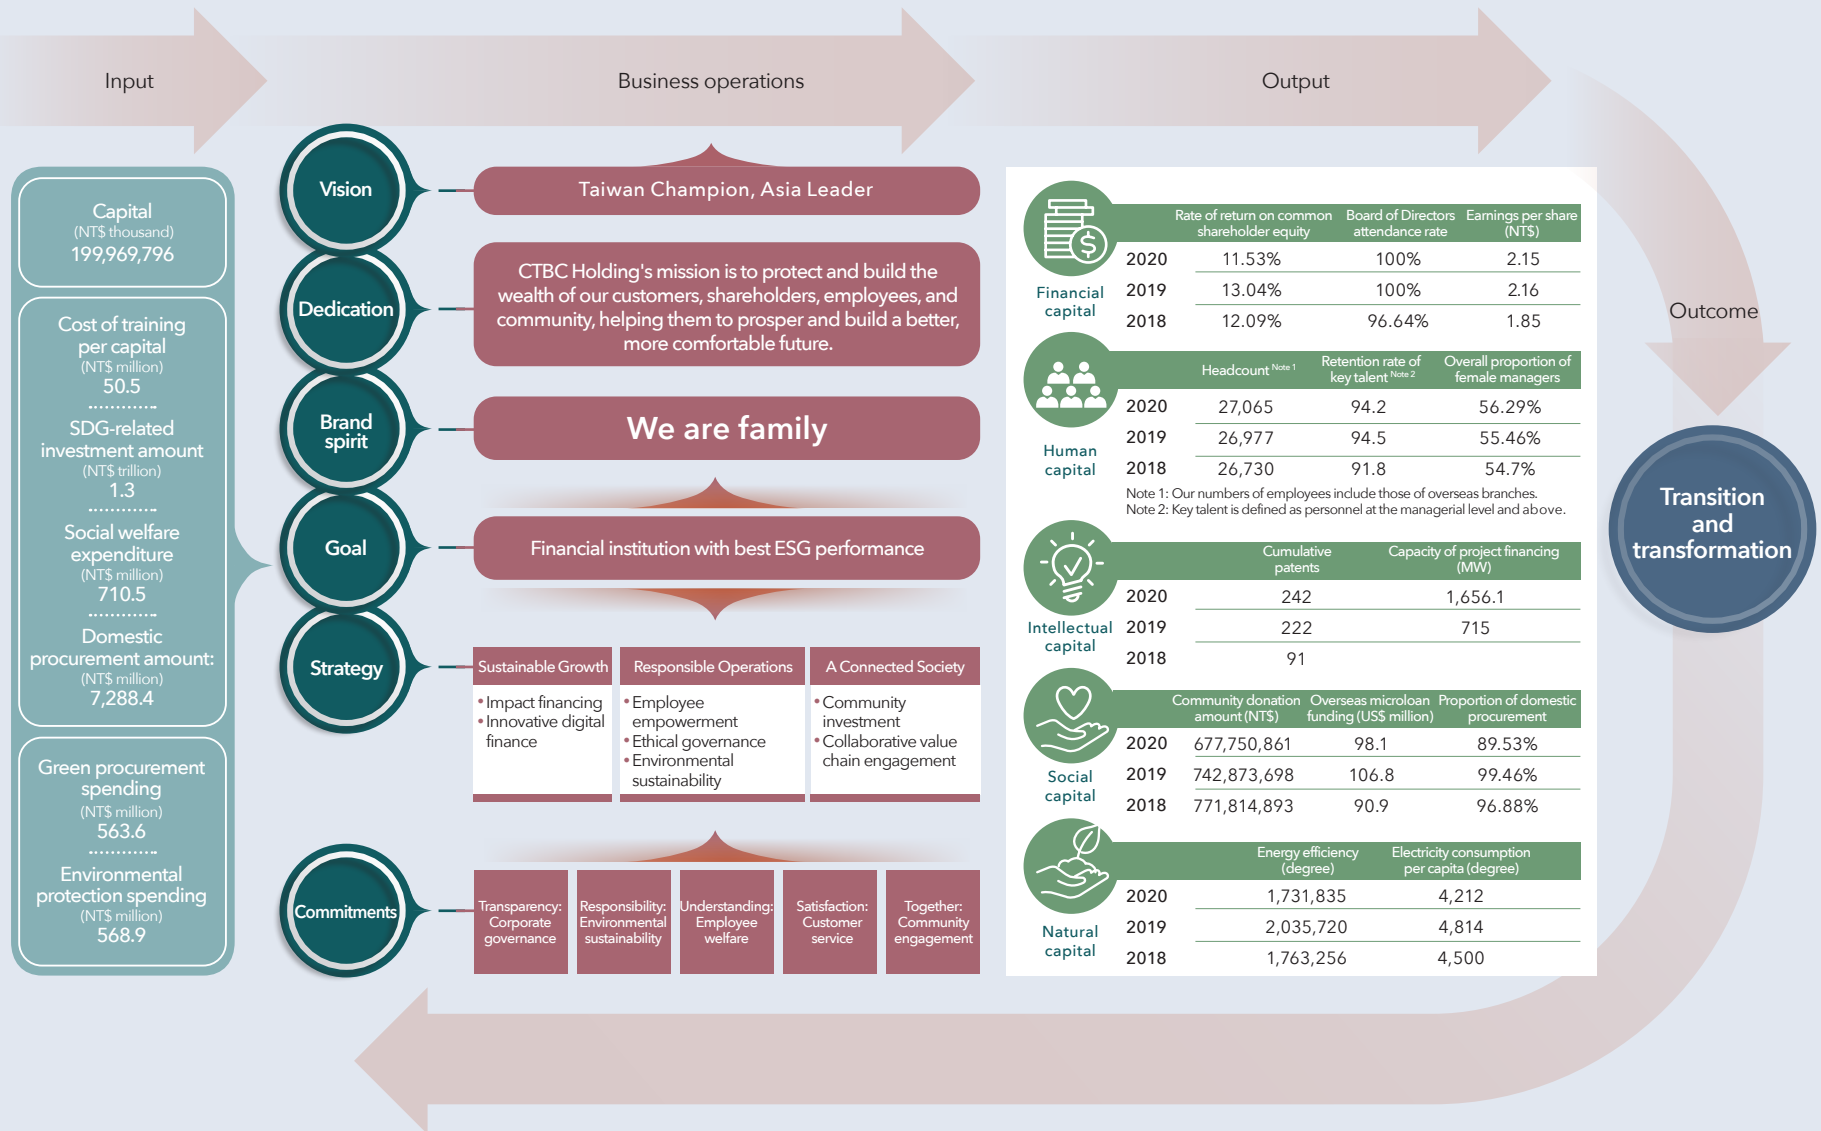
Input

Business operations

Output

Outcome

Capital
(NT$ thousand)
199,969,796

Cost of training per capital
(NT$ million)
50.5

SDG-related investment amount
(NT$ trillion)
1.3

Social welfare expenditure
(NT$ million)
710.5

Domestic procurement amount:
(NT$ million)
7,288.4

Green procurement spending
(NT$ million)
563.6

Environmental protection spending
(NT$ million)
568.9

Vision

Taiwan Champion, Asia Leader

Dedication

CTBC Holding's mission is to protect and build the wealth of our customers, shareholders, employees, and community, helping them to prosper and build a better, more comfortable future.

Brand spirit

We are family

Goal

Financial institution with best ESG performance

Strategy

| Sustainable Growth | Responsible Operations | A Connected Society |
|---|---|---|
| • Impact financing • Innovative digital finance | • Employee empowerment • Ethical governance • Environmental sustainability | • Community investment • Collaborative value chain engagement |

Commitments

| Transparency: Corporate governance | Responsibility: Environmental sustainability | Understanding: Employee welfare | Satisfaction: Customer service | Together: Community engagement |
|---|---|---|---|---|

Financial capital

| | Rate of return on common shareholder equity | Board of Directors attendance rate | Earnings per share (NT$) |
|---|---|---|---|
| 2020 | 11.53% | 100% | 2.15 |
| 2019 | 13.04% | 100% | 2.16 |
| 2018 | 12.09% | 96.64% | 1.85 |

Human capital

| | Headcount Note 1 | Retention rate of key talent Note 2 | Overall proportion of female managers |
|---|---|---|---|
| 2020 | 27,065 | 94.2 | 56.29% |
| 2019 | 26,977 | 94.5 | 55.46% |
| 2018 | 26,730 | 91.8 | 54.7% |

Note 1: Our numbers of employees include those of overseas branches.
Note 2: Key talent is defined as personnel at the managerial level and above.

Intellectual capital

| | Cumulative patents | Capacity of project financing (MW) |
|---|---|---|
| 2020 | 242 | 1,656.1 |
| 2019 | 222 | 715 |
| 2018 | 91 | |

Social capital

| | Community donation amount (NT$) | Overseas microloan funding (US$ million) | Proportion of domestic procurement |
|---|---|---|---|
| 2020 | 677,750,861 | 98.1 | 89.53% |
| 2019 | 742,873,698 | 106.8 | 99.46% |
| 2018 | 771,814,893 | 90.9 | 96.88% |

Natural capital

| | Energy efficiency (degree) | Electricity consumption per capita (degree) |
|---|---|---|
| 2020 | 1,731,835 | 4,212 |
| 2019 | 2,035,720 | 4,814 |
| 2018 | 1,763,256 | 4,500 |

Transition and transformation